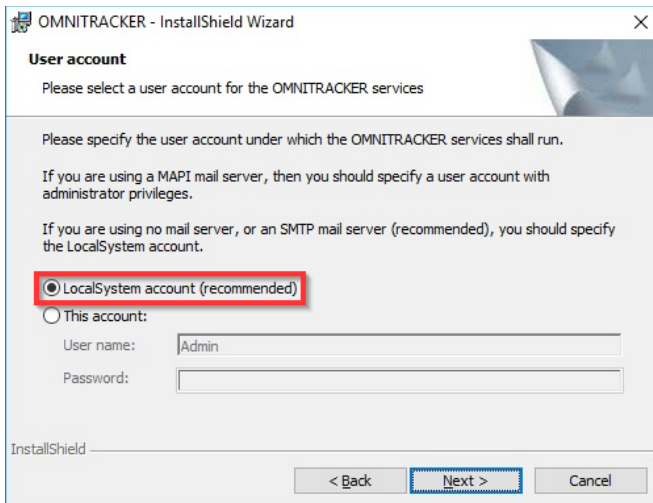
OMNITRACKER - InstallShield Wizard

×

User account

Please select a user account for the OMNITRACKER services

Please specify the user account under which the OMNITRACKER services shall run.

If you are using a MAPI mail server, then you should specify a user account with administrator privileges.

If you are using no mail server, or an SMTP mail server (recommended), you should specify the LocalSystem account.

LocalSystem account (recommended)

This account:

User name: Admin

Password:

InstallShield

< Back

Next >

Cancel